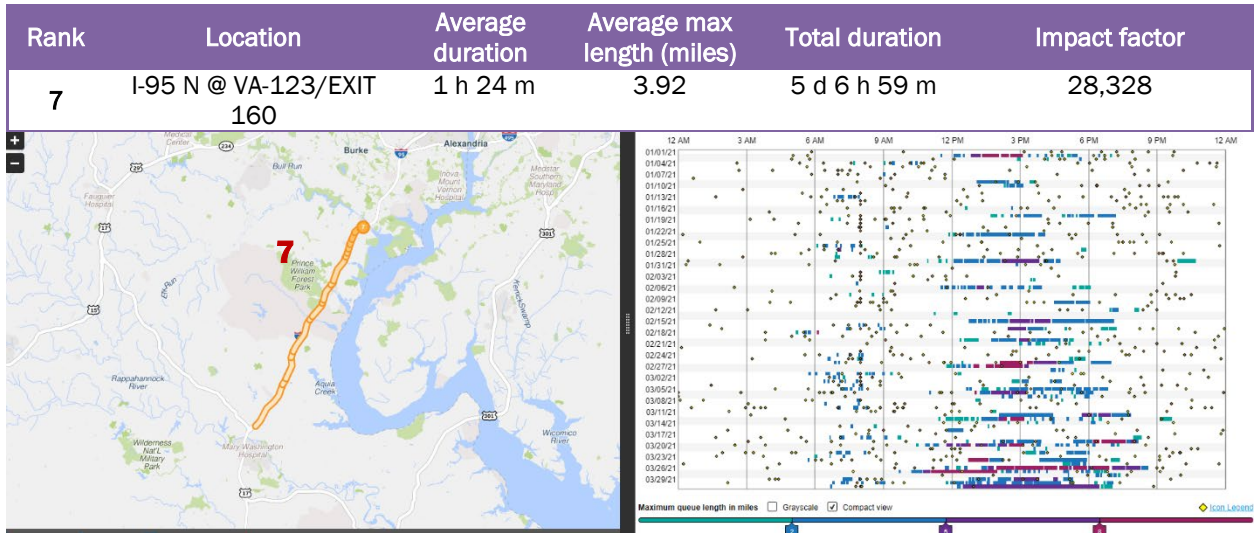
| Rank | Location | Average duration | Average max length (miles) | Total duration | Impact factor |
|---|---|---|---|---|---|
| 7 | I-95 N @ VA-123/EXIT 160 | 1 h 24 m | 3.92 | 5 d 6 h 59 m | 28,328 |

+
−
Medical Center
234
Burke
95
Alexandria
Bull Run
Inova Mount Vernon Hospital
Fauquier Hospital
Medstar Southern Maryland Hosp
29
17
301
7
Prince William Forest Park
Elk Run
15
Rappahannock River
Aquia Creek
Wilderness Nat'l Military Park
Mary Washington Hospital
17
301
Wicomico River

12 AM 3 AM 6 AM 9 AM 12 PM 3 PM 6 PM 9 PM 12 AM
01/01/21
01/04/21
01/07/21
01/10/21
01/13/21
01/16/21
01/19/21
01/22/21
01/25/21
01/28/21
01/31/21
02/03/21
02/06/21
02/09/21
02/12/21
02/15/21
02/18/21
02/21/21
02/24/21
02/27/21
03/02/21
03/05/21
03/08/21
03/11/21
03/14/21
03/17/21
03/20/21
03/23/21
03/26/21
03/29/21
Maximum queue length in miles Grayscale ✓ Compact view Icon Legend